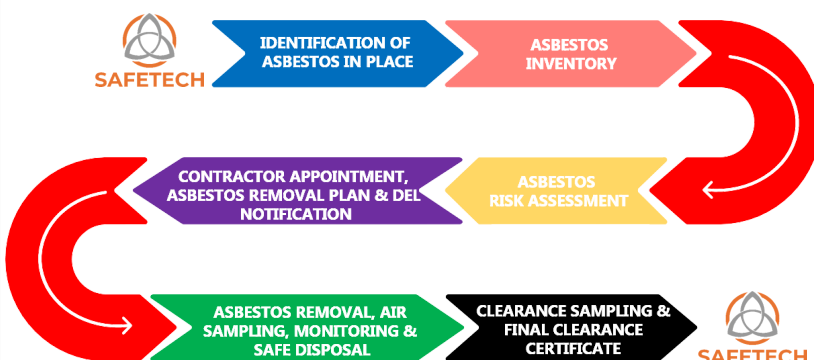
SAFETECH

IDENTIFICATION OF ASBESTOS IN PLACE

ASBESTOS INVENTORY

ASBESTOS RISK ASSESSMENT

CONTRACTOR APPOINTMENT, ASBESTOS REMOVAL PLAN & DEL NOTIFICATION

ASBESTOS REMOVAL, AIR SAMPLING, MONITORING & SAFE DISPOSAL

CLEARANCE SAMPLING & FINAL CLEARANCE CERTIFICATE

SAFETECH